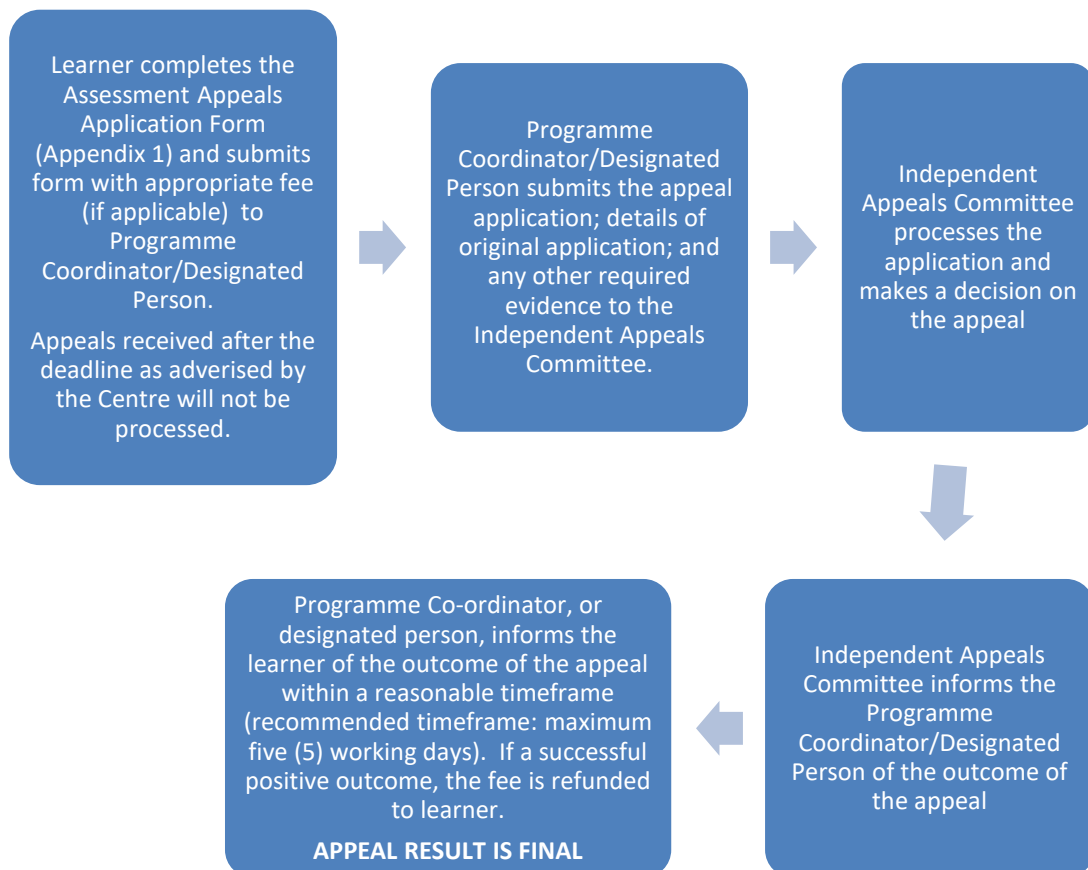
Learner completes the Assessment Appeals Application Form (Appendix 1) and submits form with appropriate fee (if applicable) to Programme Coordinator/Designated Person.

Appeals received after the deadline as adverised by the Centre will not be processed.

Programme Coordinator/Designated Person submits the appeal application; details of original application; and any other required evidence to the Independent Appeals Committee.

Independent Appeals Committee processes the application and makes a decision on the appeal

Independent Appeals Committee informs the Programme Coordinator/Designated Person of the outcome of the appeal

Programme Co-ordinator, or designated person, informs the learner of the outcome of the appeal within a reasonable timeframe (recommended timeframe: maximum five (5) working days). If a successful positive outcome, the fee is refunded to learner.

APPEAL RESULT IS FINAL